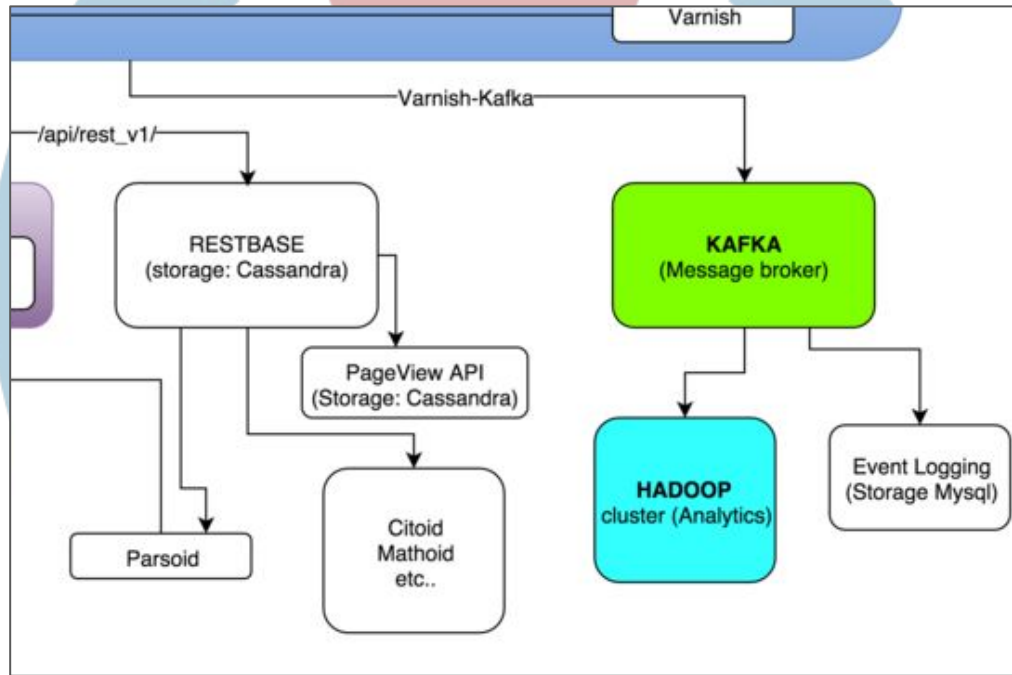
Varnish

Varnish-Kafka

/api/rest_v1/

RESTBASE
(storage: Cassandra)

KAFKA
(Message broker)

PageView API
(Storage: Cassandra)

HADOOP
cluster (Analytics)

Event Logging
(Storage Mysql)

Citoid
Mathoid
etc..

Parsoid